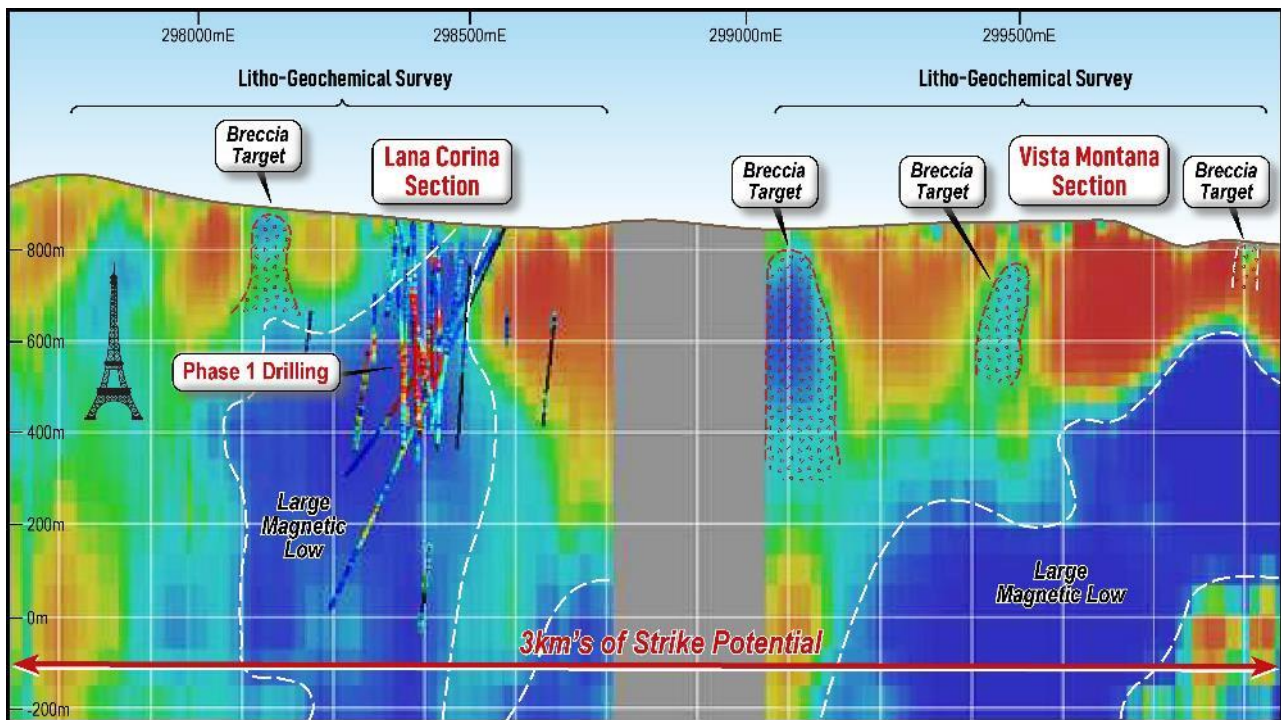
298000mE
298500mE
299000mE
299500mE

Litho-Geochemical Survey

Litho-Geochemical Survey

Breccia Target

Lana Corina Section

Breccia Target

Breccia Target

Vista Montana Section

Breccia Target

800m
600m
400m
200m
0m
-200m

Phase 1 Drilling

Large Magnetic Low

Large Magnetic Low

3km's of Strike Potential